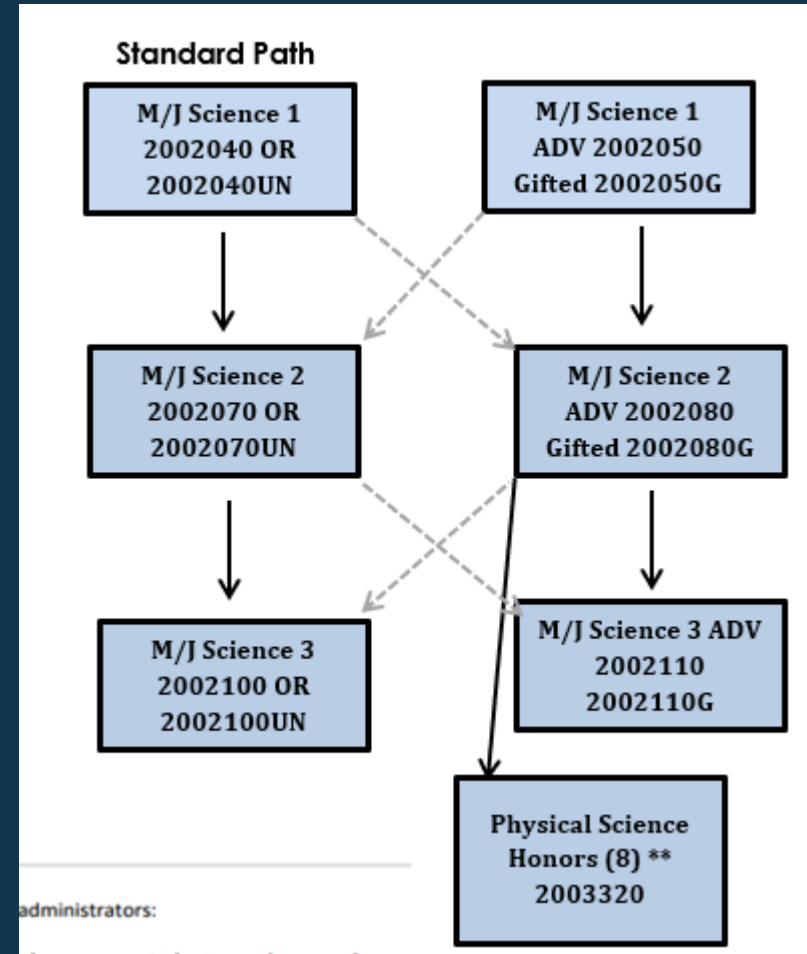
Standard Path

M/J Science 1
2002040 OR
2002040UN

M/J Science 1
ADV 2002050
Gifted 2002050G

M/J Science 2
2002070 OR
2002070UN

M/J Science 2
ADV 2002080
Gifted 2002080G

M/J Science 3
2002100 OR
2002100UN

M/J Science 3 ADV
2002110
2002110G

Physical Science
Honors (8) **
2003320

administrators: